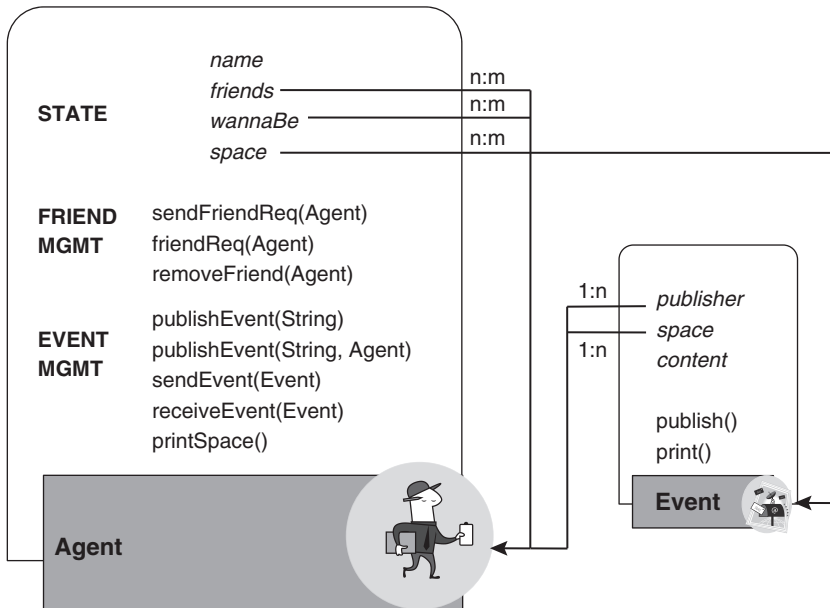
STATE
name
friends
wannaBe
space

n:m
n:m
n:m

FRIEND MGMT
sendFriendReq(Agent)
friendReq(Agent)
removeFriend(Agent)

EVENT MGMT
publishEvent(String)
publishEvent(String, Agent)
sendEvent(Event)
receiveEvent(Event)
printSpace()

Agent

1:n
1:n

publisher
space
content

publish()
print()

Event